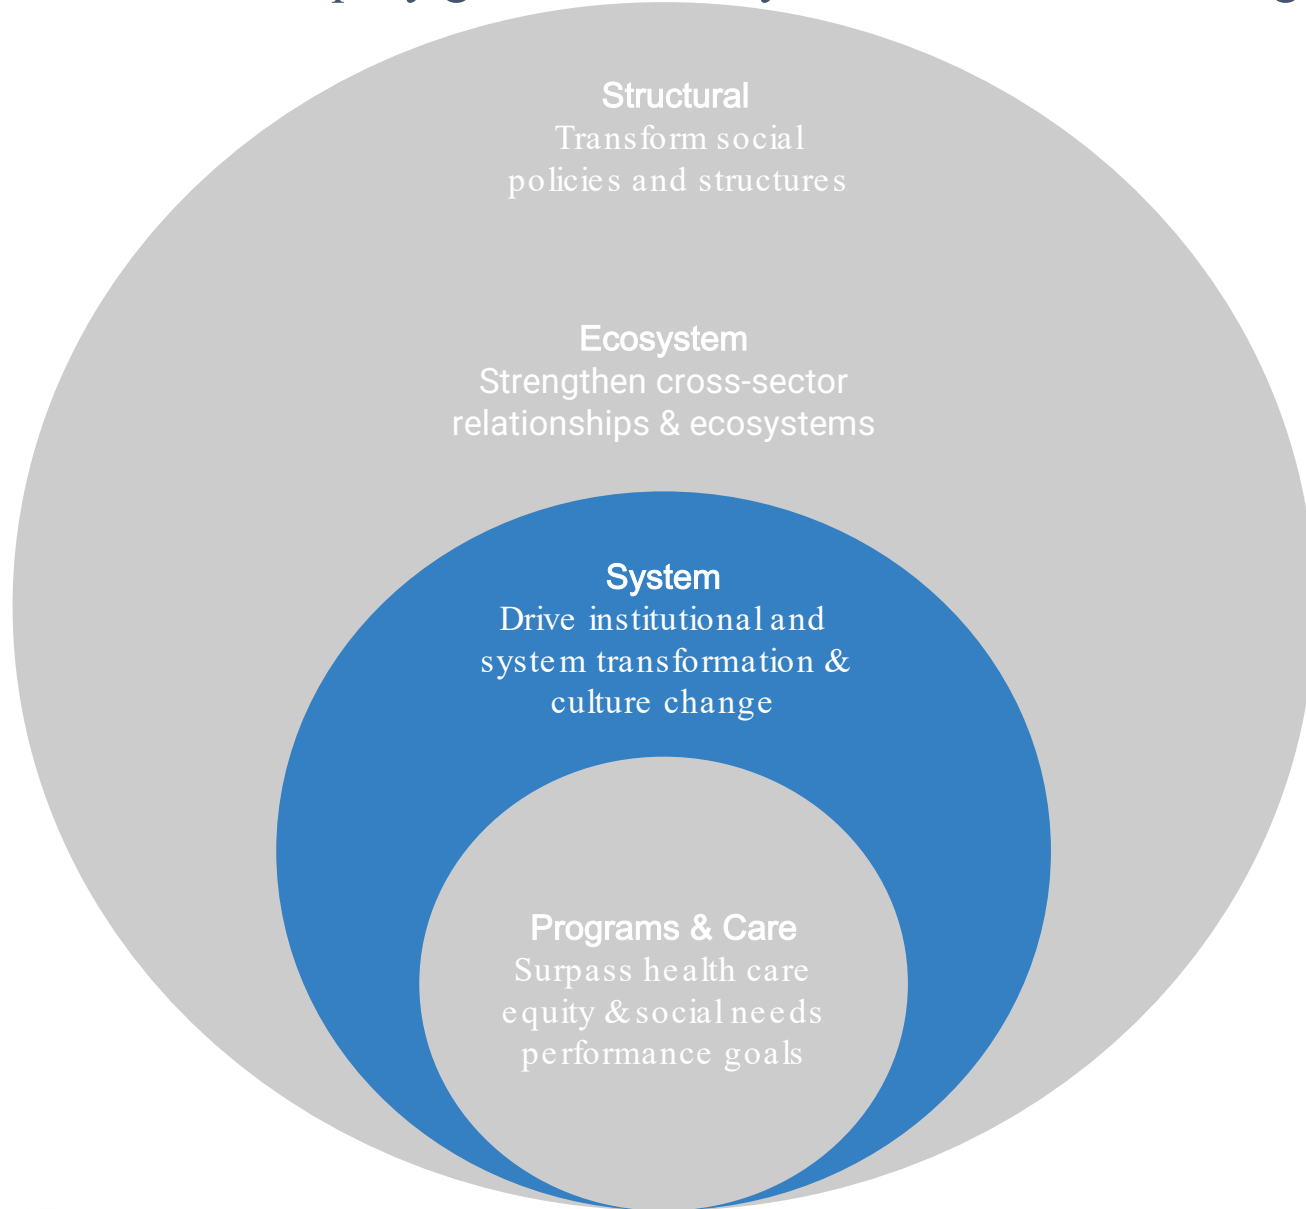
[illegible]

Structural
Transform social policies and structures

Ecosystem
Strengthen cross-sector relationships & ecosystems

System
Drive institutional and system transformation & culture change

Programs & Care
Surpass health care equity & social needs performance goals